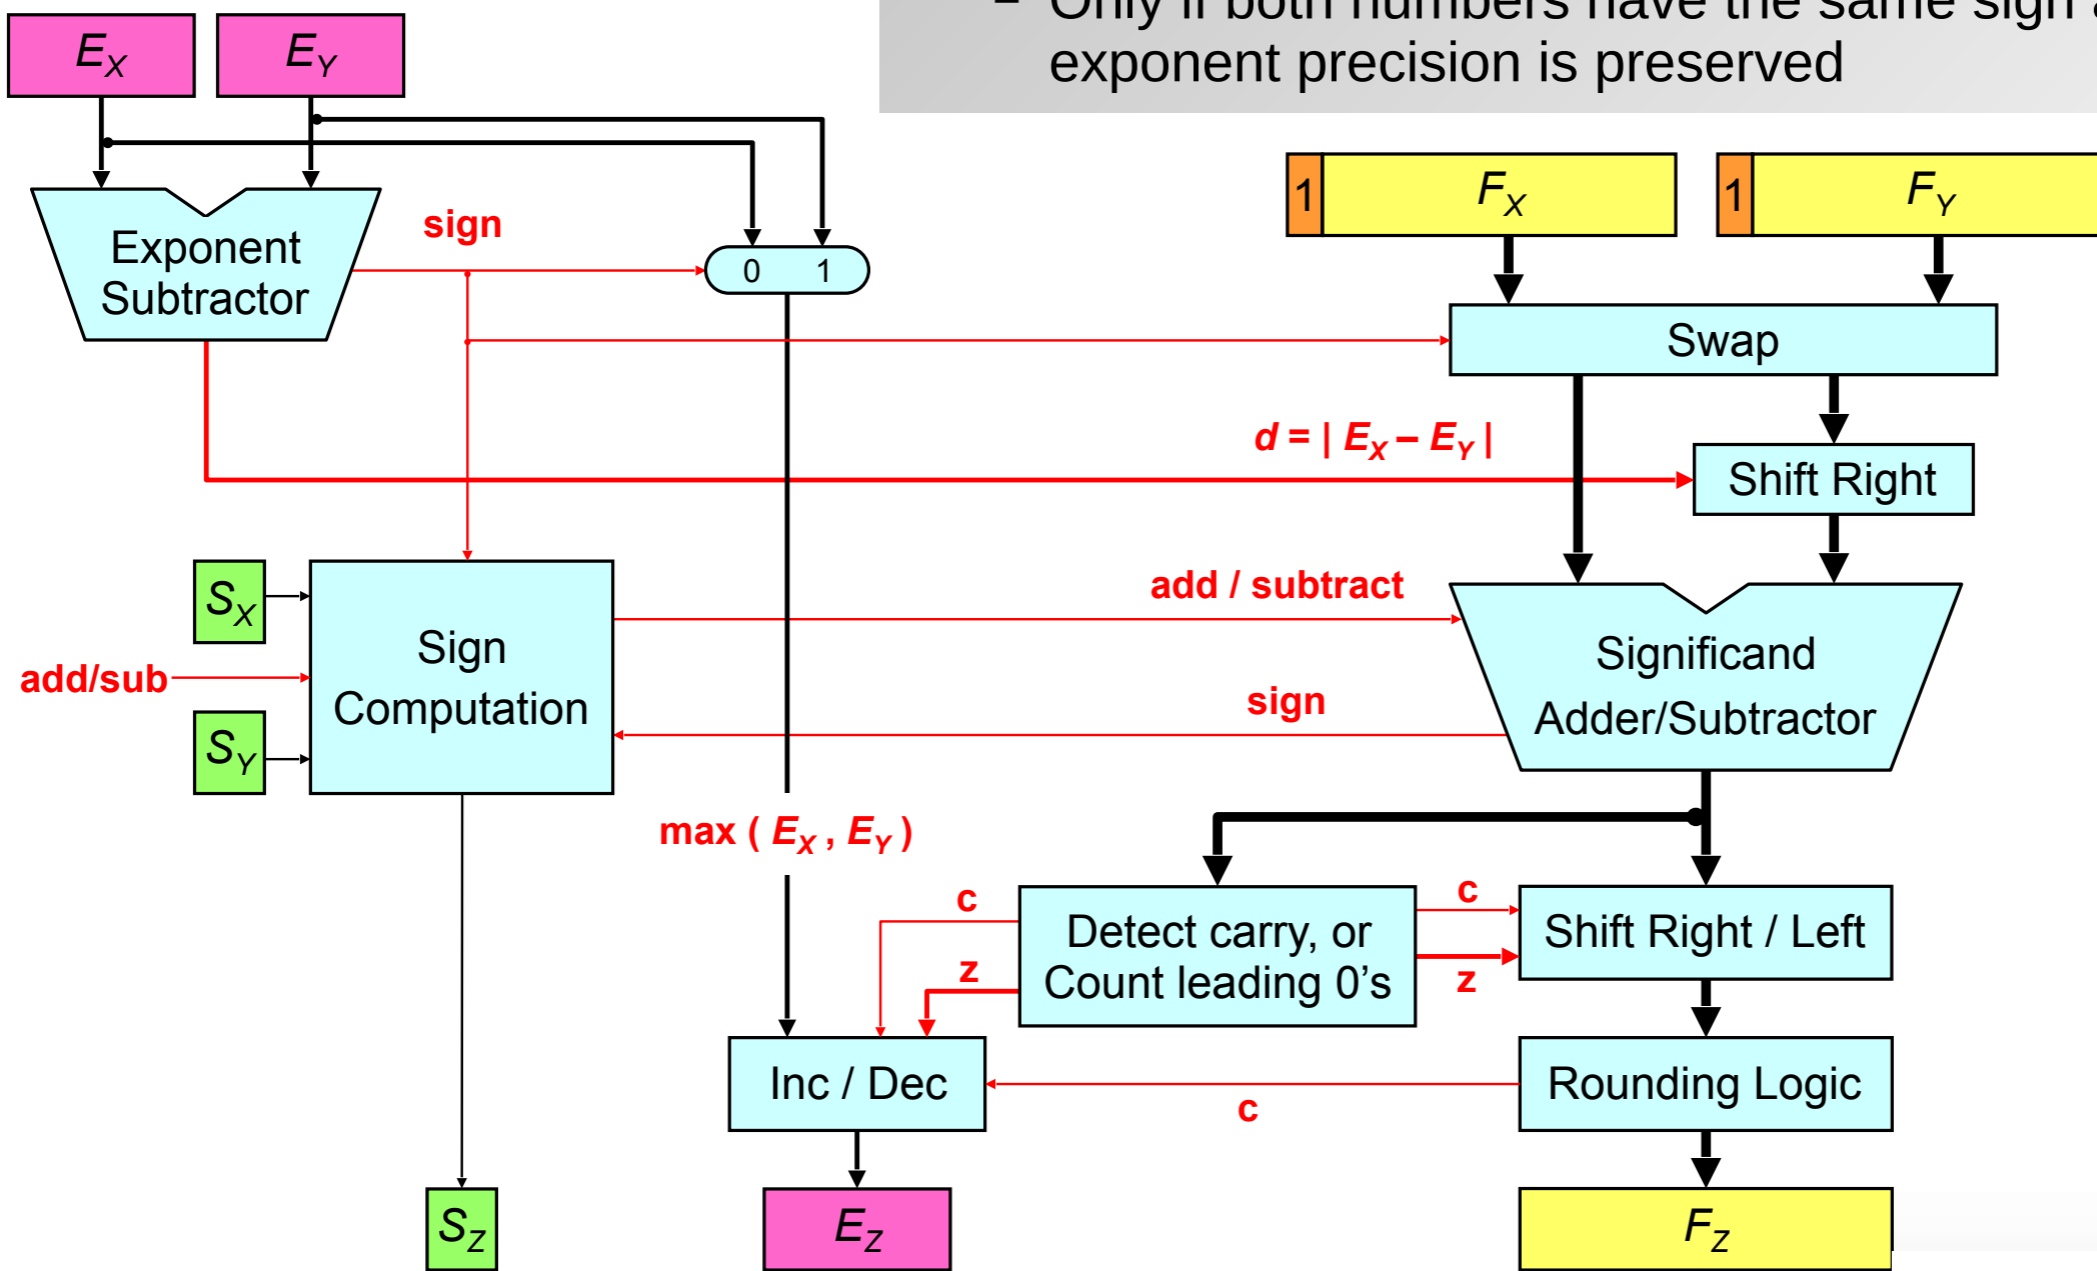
– Only if both numbers have the same sign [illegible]
exponent precision is preserved

$E_X$

$E_Y$

Exponent Subtractor

sign

0 1

1 $F_X$

1 $F_Y$

Swap

$d = | E_X – E_Y |$

Shift Right

$S_X$

add/sub

$S_Y$

Sign Computation

add / subtract

sign

Significand Adder/Subtractor

max ( $E_X$ , $E_Y$ )

c

z

Detect carry, or Count leading 0's

c

z

Shift Right / Left

Inc / Dec

c

Rounding Logic

$S_Z$

$E_Z$

$F_Z$